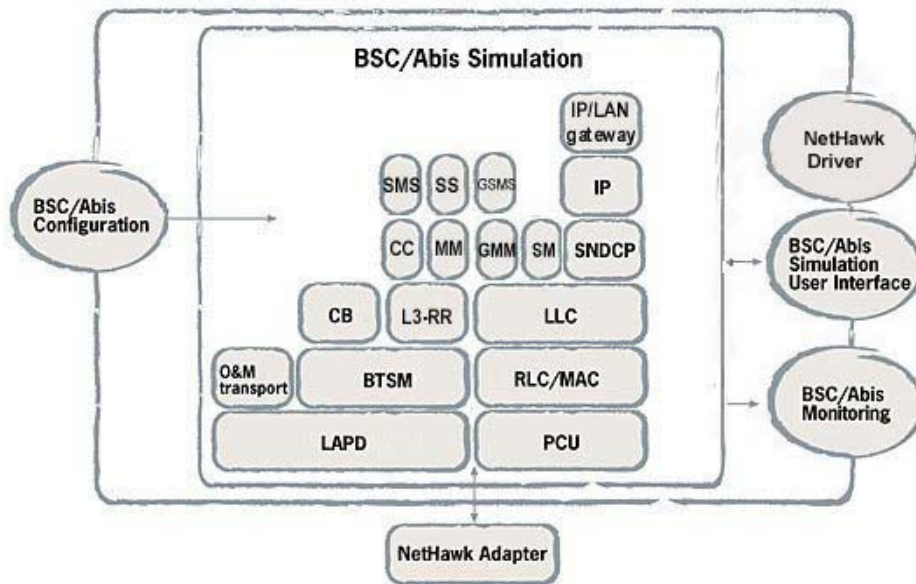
BSC/Abis Simulation

BSC/Abis Configuration

IP/LAN gateway

SMS SS GSMS IP

CC MM GMM SM SNDCP

CB L3-RR LLC

O&M transport BTSM RLC/MAC

LAPD PCU

NetHawk Driver

BSC/Abis Simulation User Interface

BSC/Abis Monitoring

NetHawk Adapter